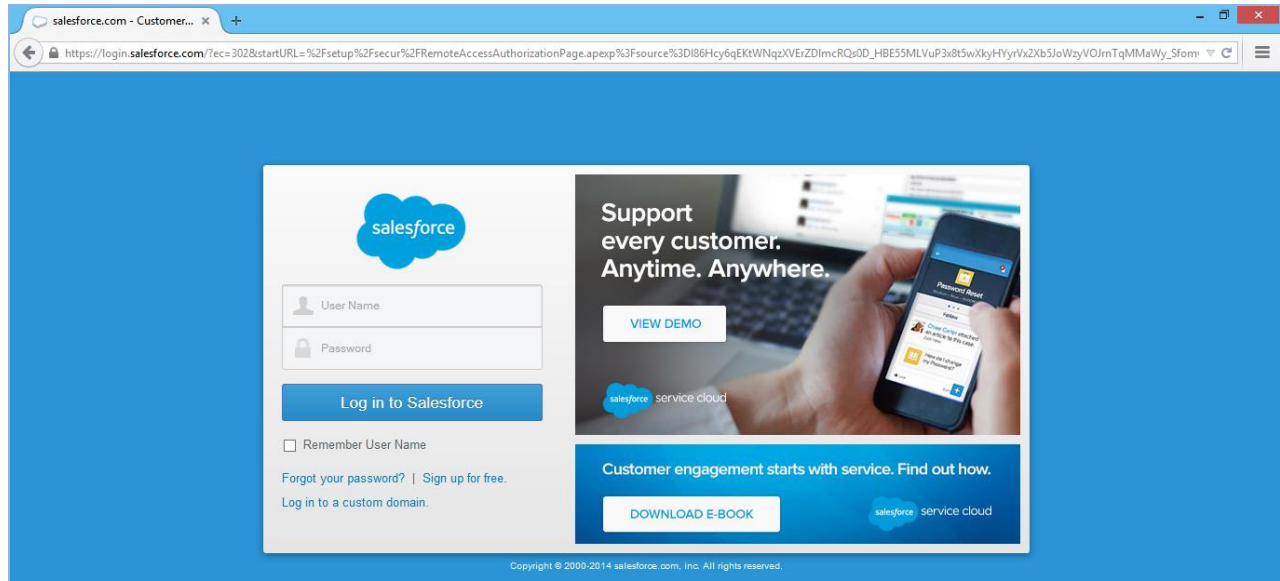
salesforce.com - Customer... ×

https://login.salesforce.com/?ec=302&startURL=%2Fsetup%2Fsecur%2FRemoteAccessAuthorizationPage.apexp%3Fsource%3DI86Hcy6qEKtWNqzXVErZDImcRQs0D_HBE55MLVuP3x8t5wXkyHYyrVx2Xb5JoWzyVOJrnTqMMaWy_Sfom

salesforce

User Name

Password

Log in to Salesforce

Remember User Name

Forgot your password? | Sign up for free.

Log in to a custom domain.

Support every customer. Anytime. Anywhere.

VIEW DEMO

salesforce service cloud

Password Reset

Customer engagement starts with service. Find out how.

DOWNLOAD E-BOOK

salesforce service cloud

Copyright © 2000-2014 salesforce.com, inc. All rights reserved.